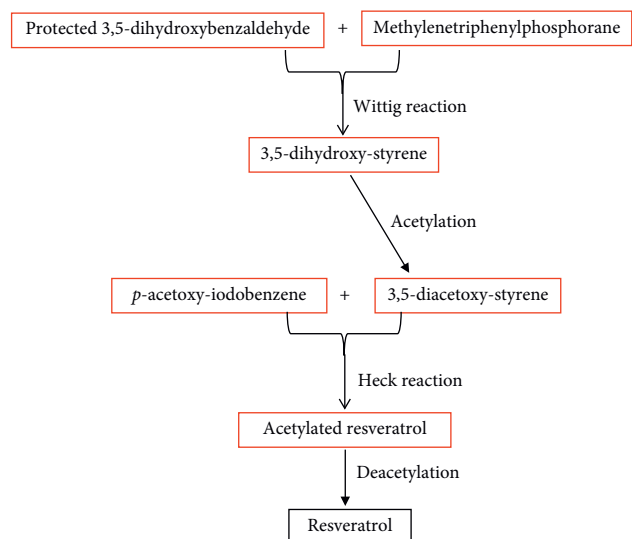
Protected 3,5-dihydroxybenzaldehyde + Methylenetriphenylphosphorane

Wittig reaction

3,5-dihydroxy-styrene

Acetylation

*p*-acetoxy-iodobenzene + 3,5-diacetoxy-styrene

Heck reaction

Acetylated resveratrol

Deacetylation

Resveratrol